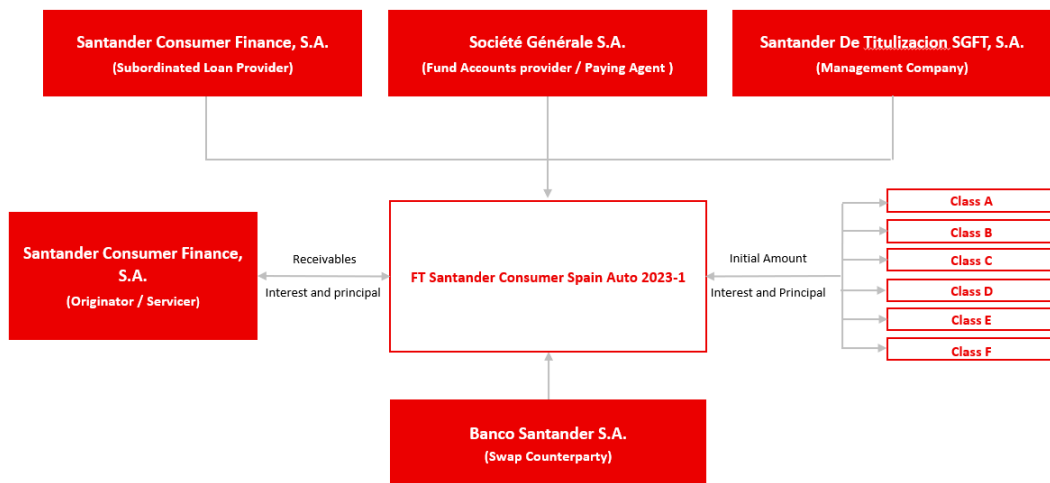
Santander Consumer Finance, S.A.
(Subordinated Loan Provider)

Société Générale S.A.
(Fund Accounts provider / Paying Agent )

Santander De Titulizacion SGFT, S.A.
(Management Company)

Santander Consumer Finance, S.A.
(Originator / Servicer)

Receivables

Interest and principal

FT Santander Consumer Spain Auto 2023-1

Initial Amount

Interest and Principal

Class A

Class B

Class C

Class D

Class E

Class F

Banco Santander S.A.
(Swap Counterparty)